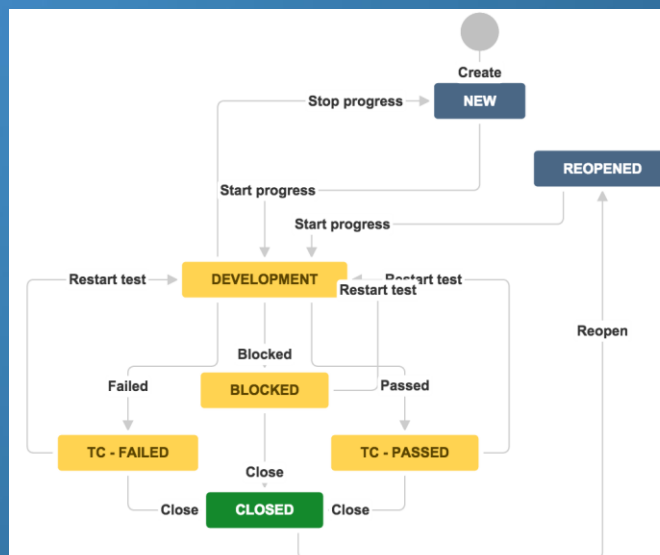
Create

NEW

Stop progress

REOPENED

Start progress

Start progress

Restart test

DEVELOPMENT

Restart test

Restart test

Reopen

Blocked

Failed

BLOCKED

Passed

TC - FAILED

TC - PASSED

Close

Close

CLOSED

Close